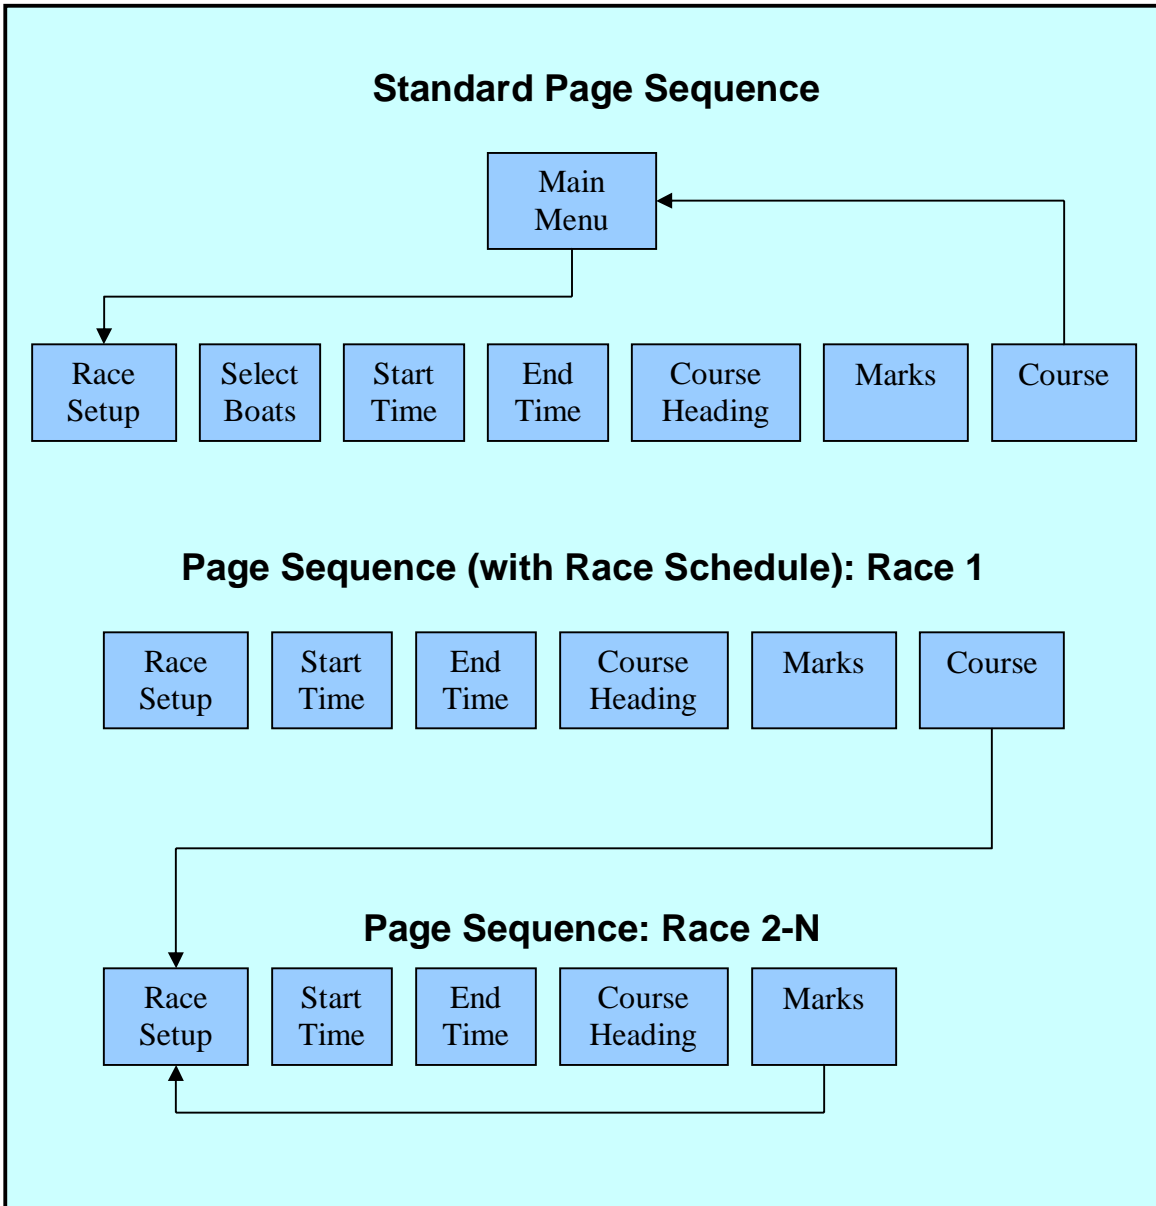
Standard Page Sequence

Main Menu

Race Setup

Select Boats

Start Time

End Time

Course Heading

Marks

Course

Page Sequence (with Race Schedule): Race 1

Race Setup

Start Time

End Time

Course Heading

Marks

Course

Page Sequence: Race 2-N

Race Setup

Start Time

End Time

Course Heading

Marks